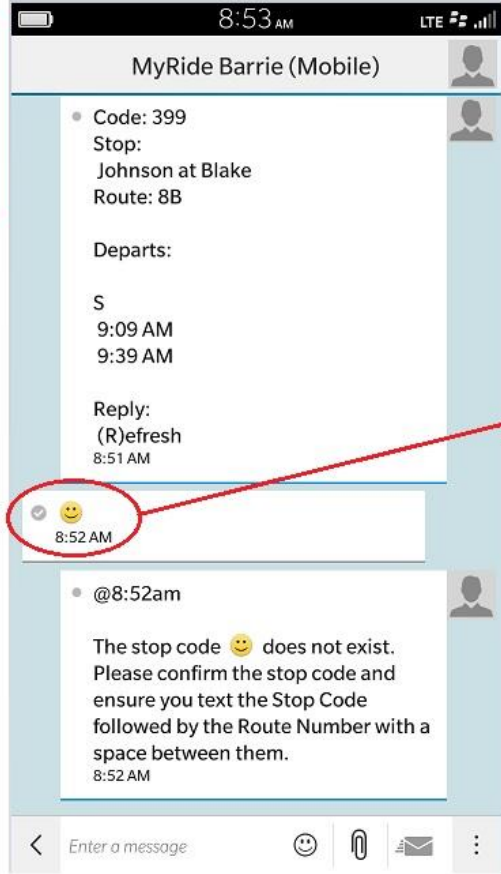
8:53 AM LTE

MyRide Barrie (Mobile)

Code: 399
Stop:
Johnson at Blake
Route: 8B

Departs:

S
9:09 AM
9:39 AM

Reply:
(R)efresh
8:51 AM

🙂
8:52 AM

@8:52am

The stop code 🙂 does not exist. Please confirm the stop code and ensure you text the Stop Code followed by the Route Number with a space between them.
8:52 AM

Enter a message